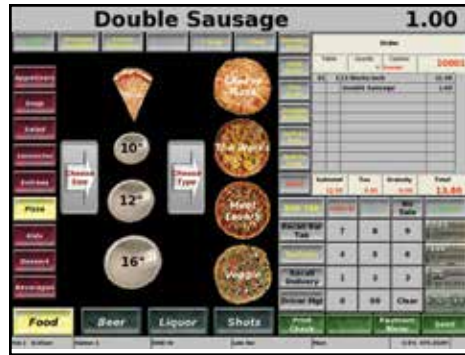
Double Sausage 1.00

Appetizers
Soup
Salad
Sandwiches
Entrees
Pizza
Kids
Dessert
Beverages

Choose Size
10"
12"
16"
Choose Type

Cheese Pizza
The Works
Meat Lovers
Veggie

Order
C13 Works Inch
Double Sausage 1.00

Subtotal
Tax
Gratuity
Total
13.80

7
8
9
4
5
6
1
2
3
0
00
Clear
No Sale

Food
Beer
Liquor
Shots
Print Check
Payment Menu
Send